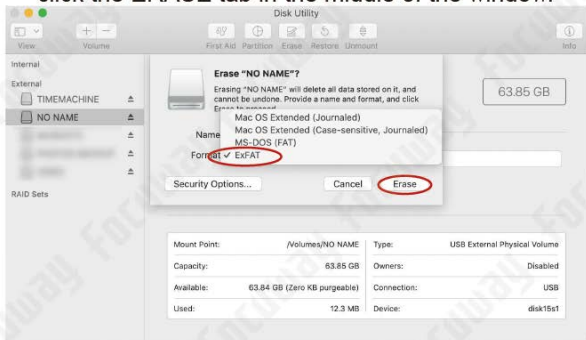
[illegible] the ERASE tab in the middle of the window.

Disk Utility

View Volume

First Aid Partition Erase Restore Unmount

Info

Internal

External

TIMEMACHINE

NO NAME

RAID Sets

Erase "NO NAME"?

Erasing "NO NAME" will delete all data stored on it, and cannot be undone. Provide a name and format, and click Erase to proceed.

Name

Format ✓ ExFAT

Mac OS Extended (Journaled)

Mac OS Extended (Case-sensitive, Journaled)

MS-DOS (FAT)

Security Options...

Cancel

Erase

63.85 GB

| Mount Point: | /Volumes/NO NAME | Type: | USB External Physical Volume |
|---|---|---|---|
| Capacity: | 63.85 GB | Owners: | Disabled |
| Available: | 63.84 GB (Zero KB purgeable) | Connection: | USB |
| Used: | 12.3 MB | Device: | disk15s1 |